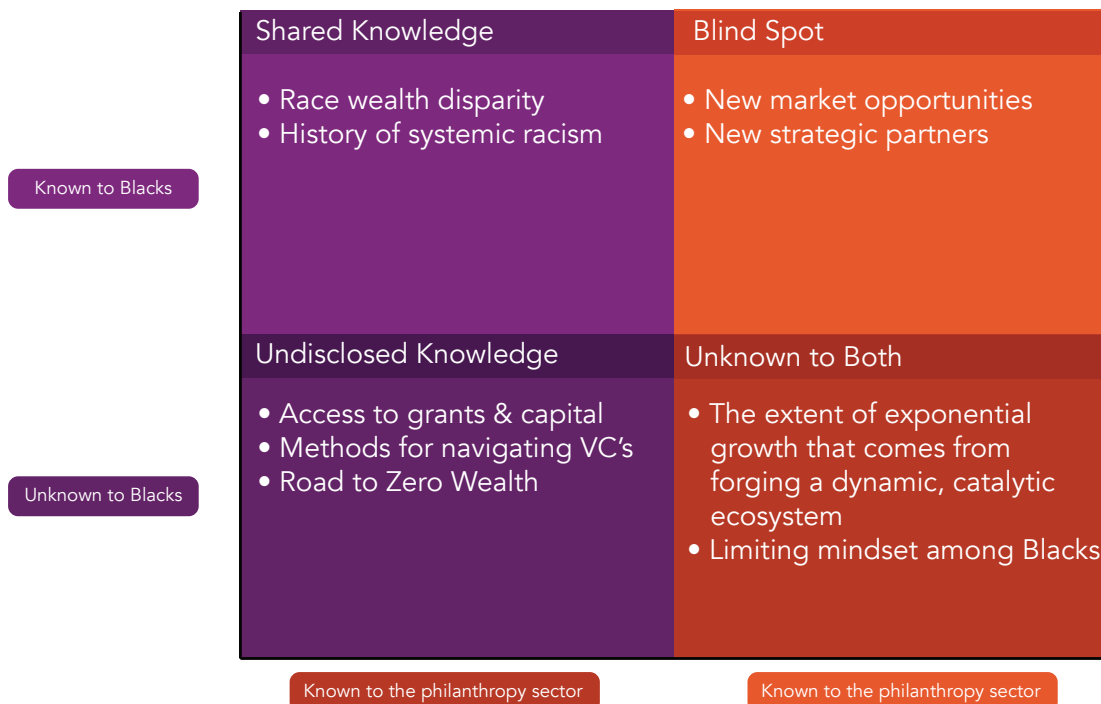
Known to Blacks

Unknown to Blacks

Shared Knowledge

• Race wealth disparity
• History of systemic racism

Blind Spot

• New market opportunities
• New strategic partners

Undisclosed Knowledge

• Access to grants & capital
• Methods for navigating VC's
• Road to Zero Wealth

Unknown to Both

• The extent of exponential growth that comes from forging a dynamic, catalytic ecosystem
• Limiting mindset among Blacks

Known to the philanthropy sector

Known to the philanthropy sector